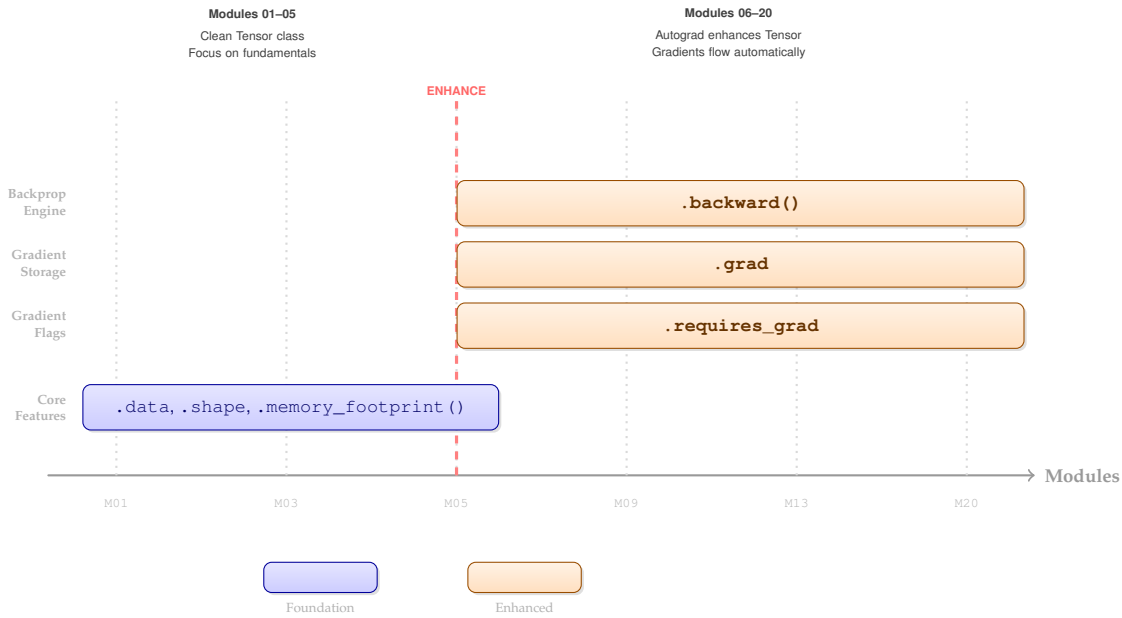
Modules 01–05
Clean Tensor class
Focus on fundamentals

Modules 06–20
Autograd enhances Tensor
Gradients flow automatically

ENHANCE

Backprop Engine

.backward()

Gradient Storage

.grad

Gradient Flags

.requires_grad

Core Features

.data, .shape, .memory_footprint()

Modules

M01 M03 M05 M09 M13 M20

Foundation

Enhanced